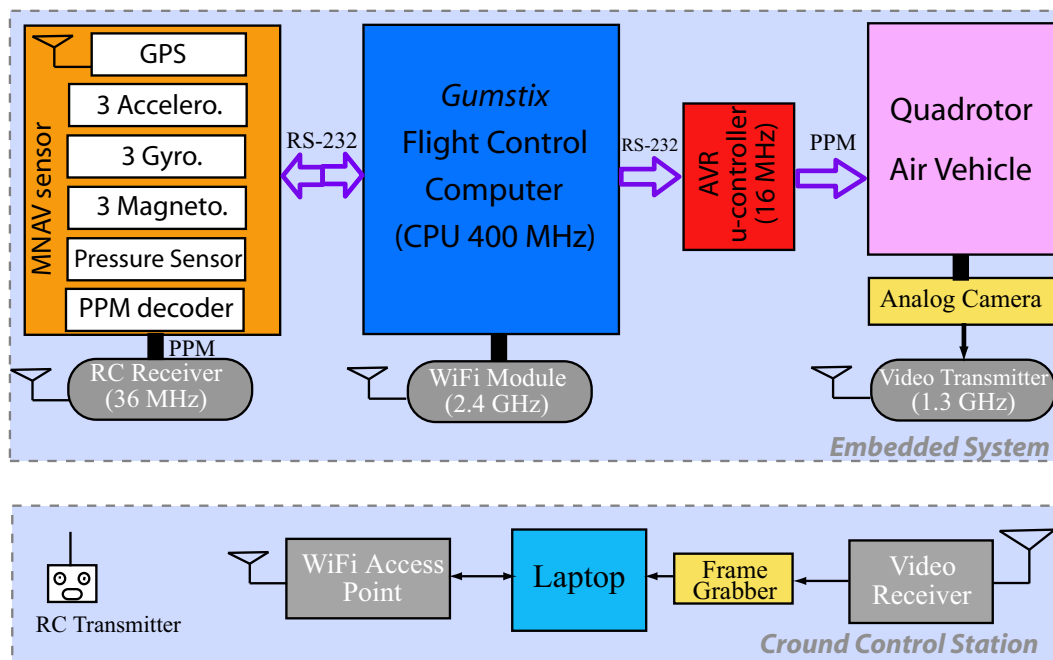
GPS
3 Accelero.
3 Gyro.
3 Magneto.
Pressure Sensor
PPM decoder
MNAV sensor

RS-232

*Gumstix*
Flight Control
Computer
(CPU 400 MHz)

RS-232

AVR
u-controller
(16 MHz)

PPM

Quadrotor
Air Vehicle

Analog Camera

PPM
RC Receiver
(36 MHz)

WiFi Module
(2.4 GHz)

Video Transmitter
(1.3 GHz)

Embedded System

RC Transmitter

WiFi Access
Point

Laptop

Frame
Grabber

Video
Receiver

Cround Control Station